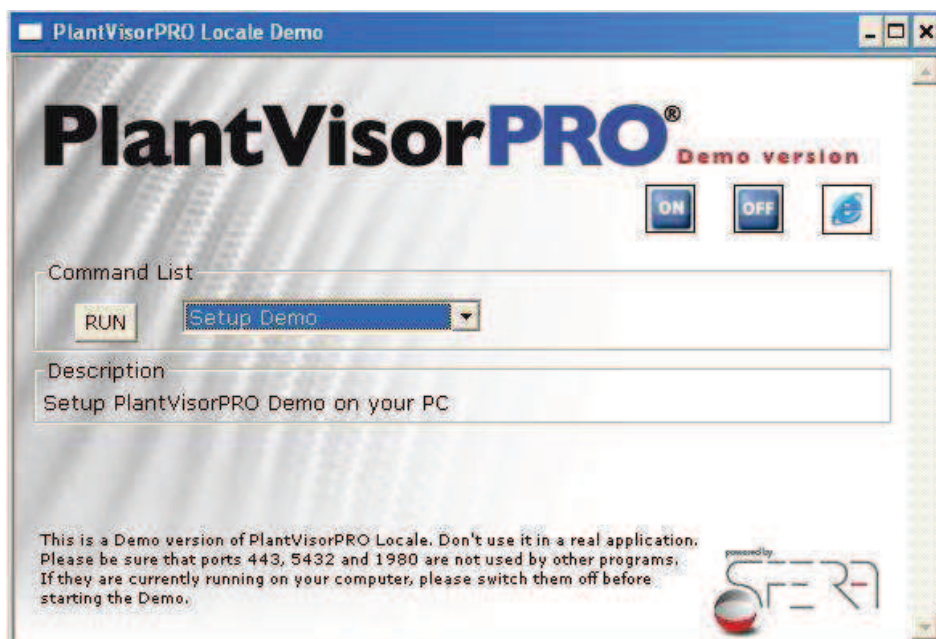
PlantVisorPRO Locale Demo

PlantVisorPRO® Demo version

ON OFF

Command List

RUN Setup Demo

Description

Setup PlantVisorPRO Demo on your PC

This is a Demo version of PlantVisorPRO Locale. Don't use it in a real application. Please be sure that ports 443, 5432 and 1980 are not used by other programs. If they are currently running on your computer, please switch them off before starting the Demo.

powered by SFERA